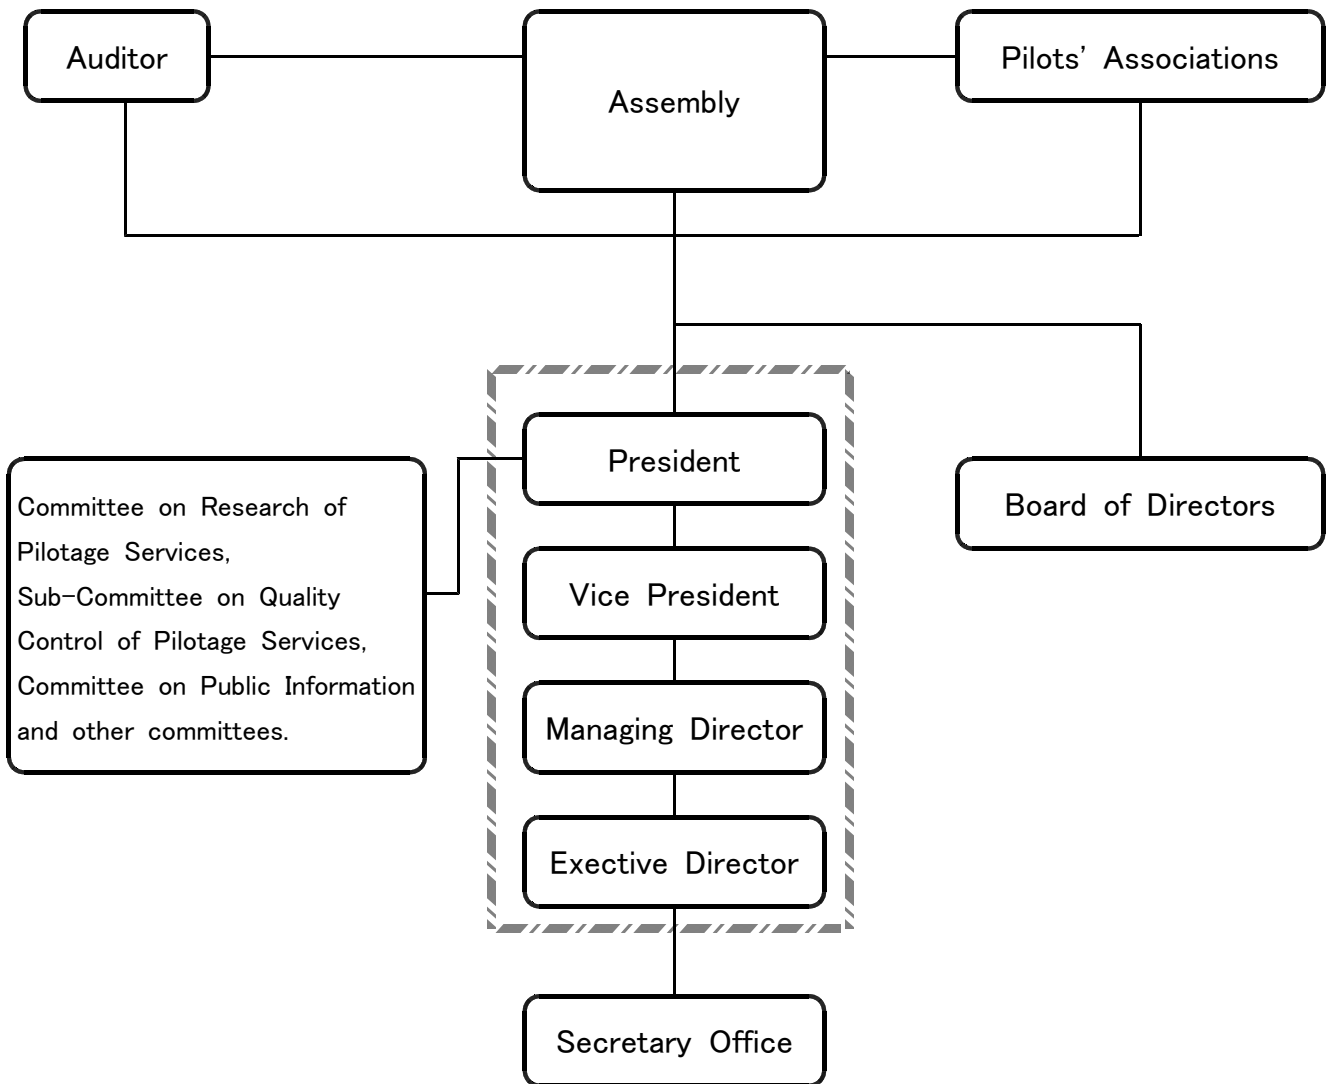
Auditor

Assembly

Pilots' Associations

Committee on Research of Pilotage Services, Sub-Committee on Quality Control of Pilotage Services, Committee on Public Information and other committees.

President

Vice President

Managing Director

Exective Director

Board of Directors

Secretary Office